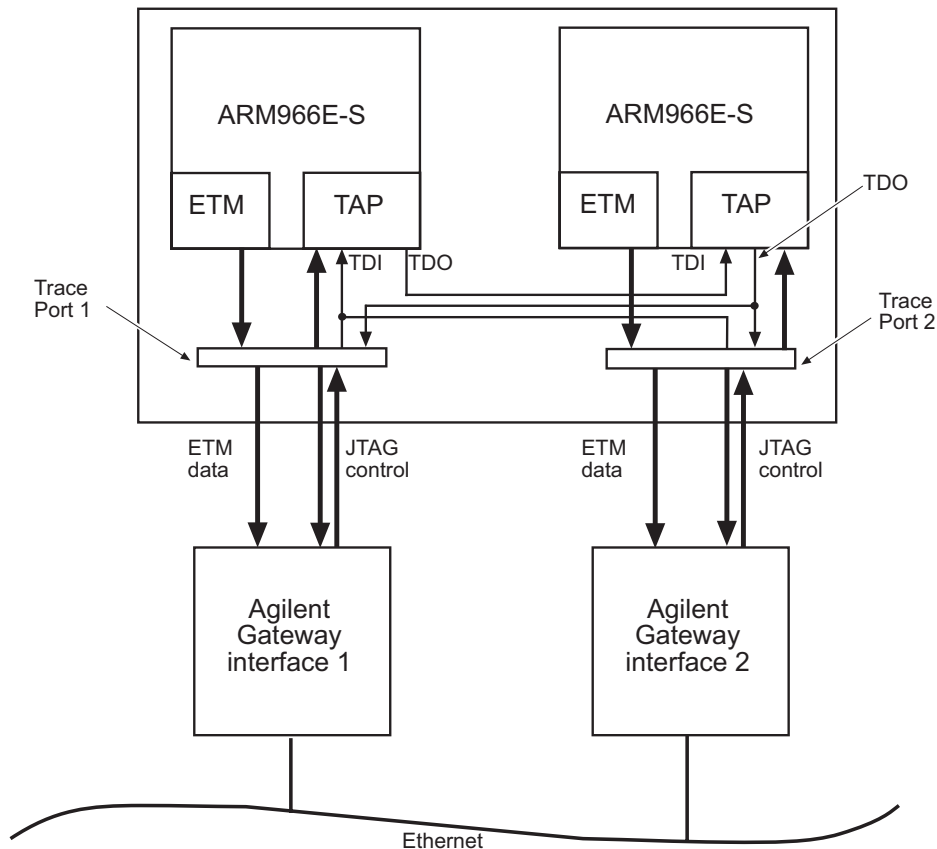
ARM966E-S

ETM

TAP

ARM966E-S

ETM

TAP

TDO

TDI

TDO

TDI

Trace Port 1

Trace Port 2

ETM data

JTAG control

ETM data

JTAG control

Agilent Gateway interface 1

Agilent Gateway interface 2

Ethernet